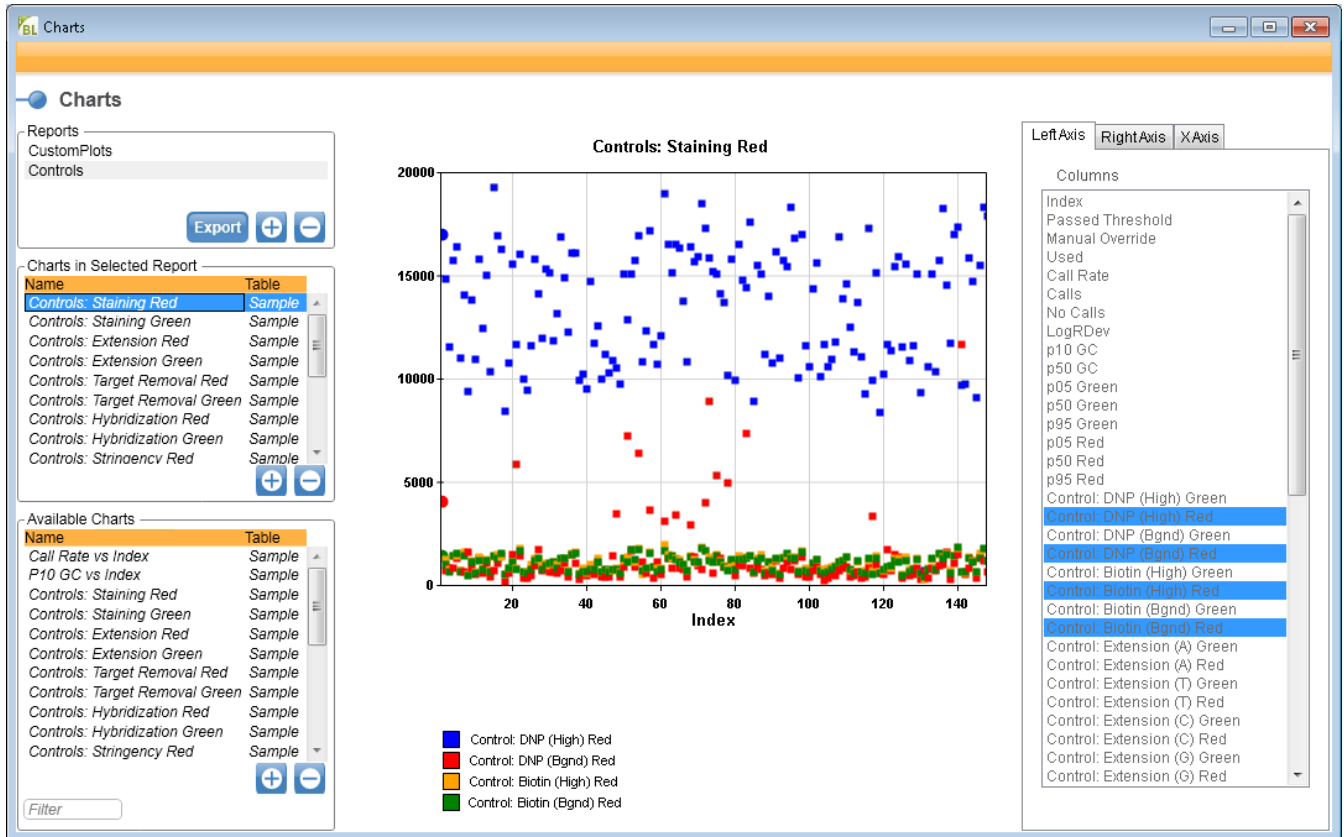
Charts

Charts

Reports
CustomPlots
Controls

Export

Charts in Selected Report

| Name | Table |
|---|---|
| Controls: Staining Red | Sample |
| Controls: Staining Green | Sample |
| Controls: Extension Red | Sample |
| Controls: Extension Green | Sample |
| Controls: Target Removal Red | Sample |
| Controls: Target Removal Green | Sample |
| Controls: Hybridization Red | Sample |
| Controls: Hybridization Green | Sample |
| Controls: Stringency Red | Sample |

Available Charts

| Name | Table |
|---|---|
| Call Rate vs Index | Sample |
| P10 GC vs Index | Sample |
| Controls: Staining Red | Sample |
| Controls: Staining Green | Sample |
| Controls: Extension Red | Sample |
| Controls: Extension Green | Sample |
| Controls: Target Removal Red | Sample |
| Controls: Target Removal Green | Sample |
| Controls: Hybridization Red | Sample |
| Controls: Hybridization Green | Sample |
| Controls: Stringency Red | Sample |

Filter

Controls: Staining Red

20000
15000
10000
5000
0
20 40 60 80 100 120 140
Index

Control: DNP (High) Red
Control: DNP (Bgnd) Red
Control: Biotin (High) Red
Control: Biotin (Bgnd) Red

Left Axis | Right Axis | X Axis

Columns
Index
Passed Threshold
Manual Override
Used
Call Rate
Calls
No Calls
LogRDev
p10 GC
p50 GC
p05 Green
p50 Green
p95 Green
p05 Red
p50 Red
p95 Red
Control: DNP (High) Green
Control: DNP (High) Red
Control: DNP (Bgnd) Green
Control: DNP (Bgnd) Red
Control: Biotin (High) Green
Control: Biotin (High) Red
Control: Biotin (Bgnd) Green
Control: Biotin (Bgnd) Red
Control: Extension (A) Green
Control: Extension (A) Red
Control: Extension (T) Green
Control: Extension (T) Red
Control: Extension (C) Green
Control: Extension (C) Red
Control: Extension (G) Green
Control: Extension (G) Red